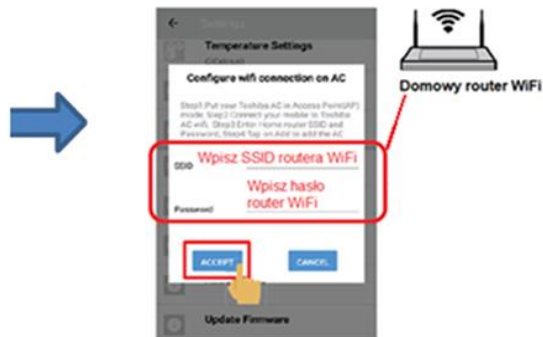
Settings

Temperature Settings

Configure wifi connection on AC

Step1 Put your Toshiba AC in Access Point(AP) mode, Step2 Connect your mobile to Toshiba AC wifi, Step3 Enter Home router SSID and Password, Step4 Tap on Add to add the AC

SSID Wpisz SSID routera WiFi

Password Wpisz hasło router WiFi

ACCEPT

CANCEL

Update Firmware

Domowy router WiFi